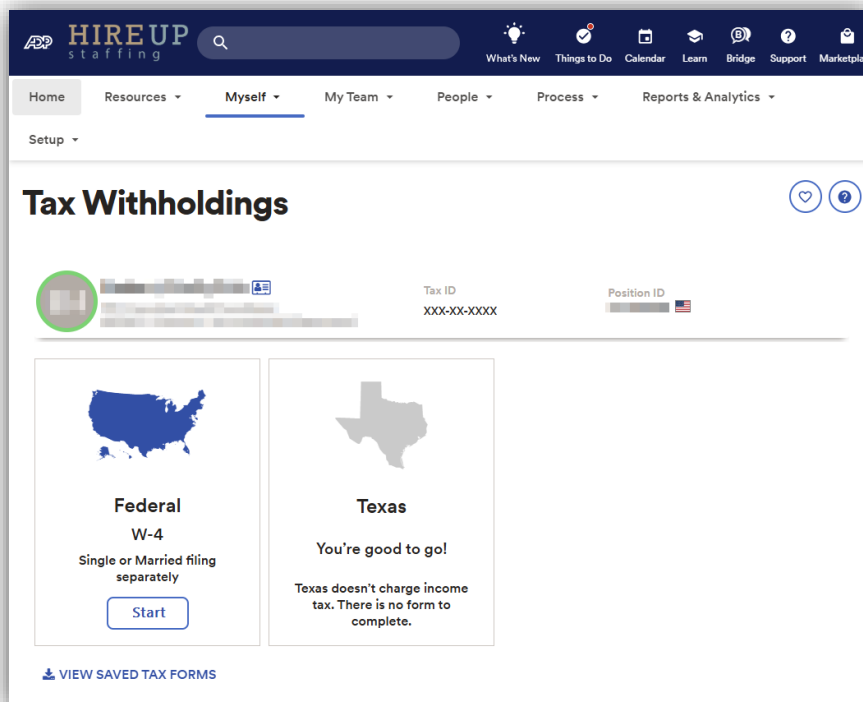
ADP HIRE UP staffing

What's New Things to Do Calendar Learn Bridge Support Marketpla

Home Resources Myself My Team People Process Reports & Analytics

Setup

Tax Withholdings

Tax ID
XXX-XX-XXXX

Position ID

Federal

W-4

Single or Married filing separately

Start

Texas

You're good to go!

Texas doesn't charge income tax. There is no form to complete.

VIEW SAVED TAX FORMS